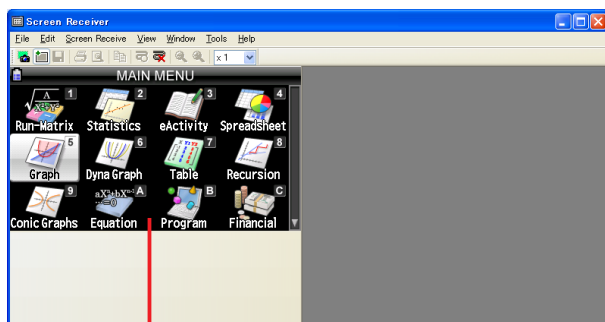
Screen Receiver

File Edit Screen Receive View Window Tools Help

x1

MAIN MENU

1 Run-Matrix
2 Statistics
3 eActivity
4 Spreadsheet
5 Graph
6 Dyna Graph
7 Table
8 Recursion
9 Conic Graphs
A Equation
B Program
C Financial